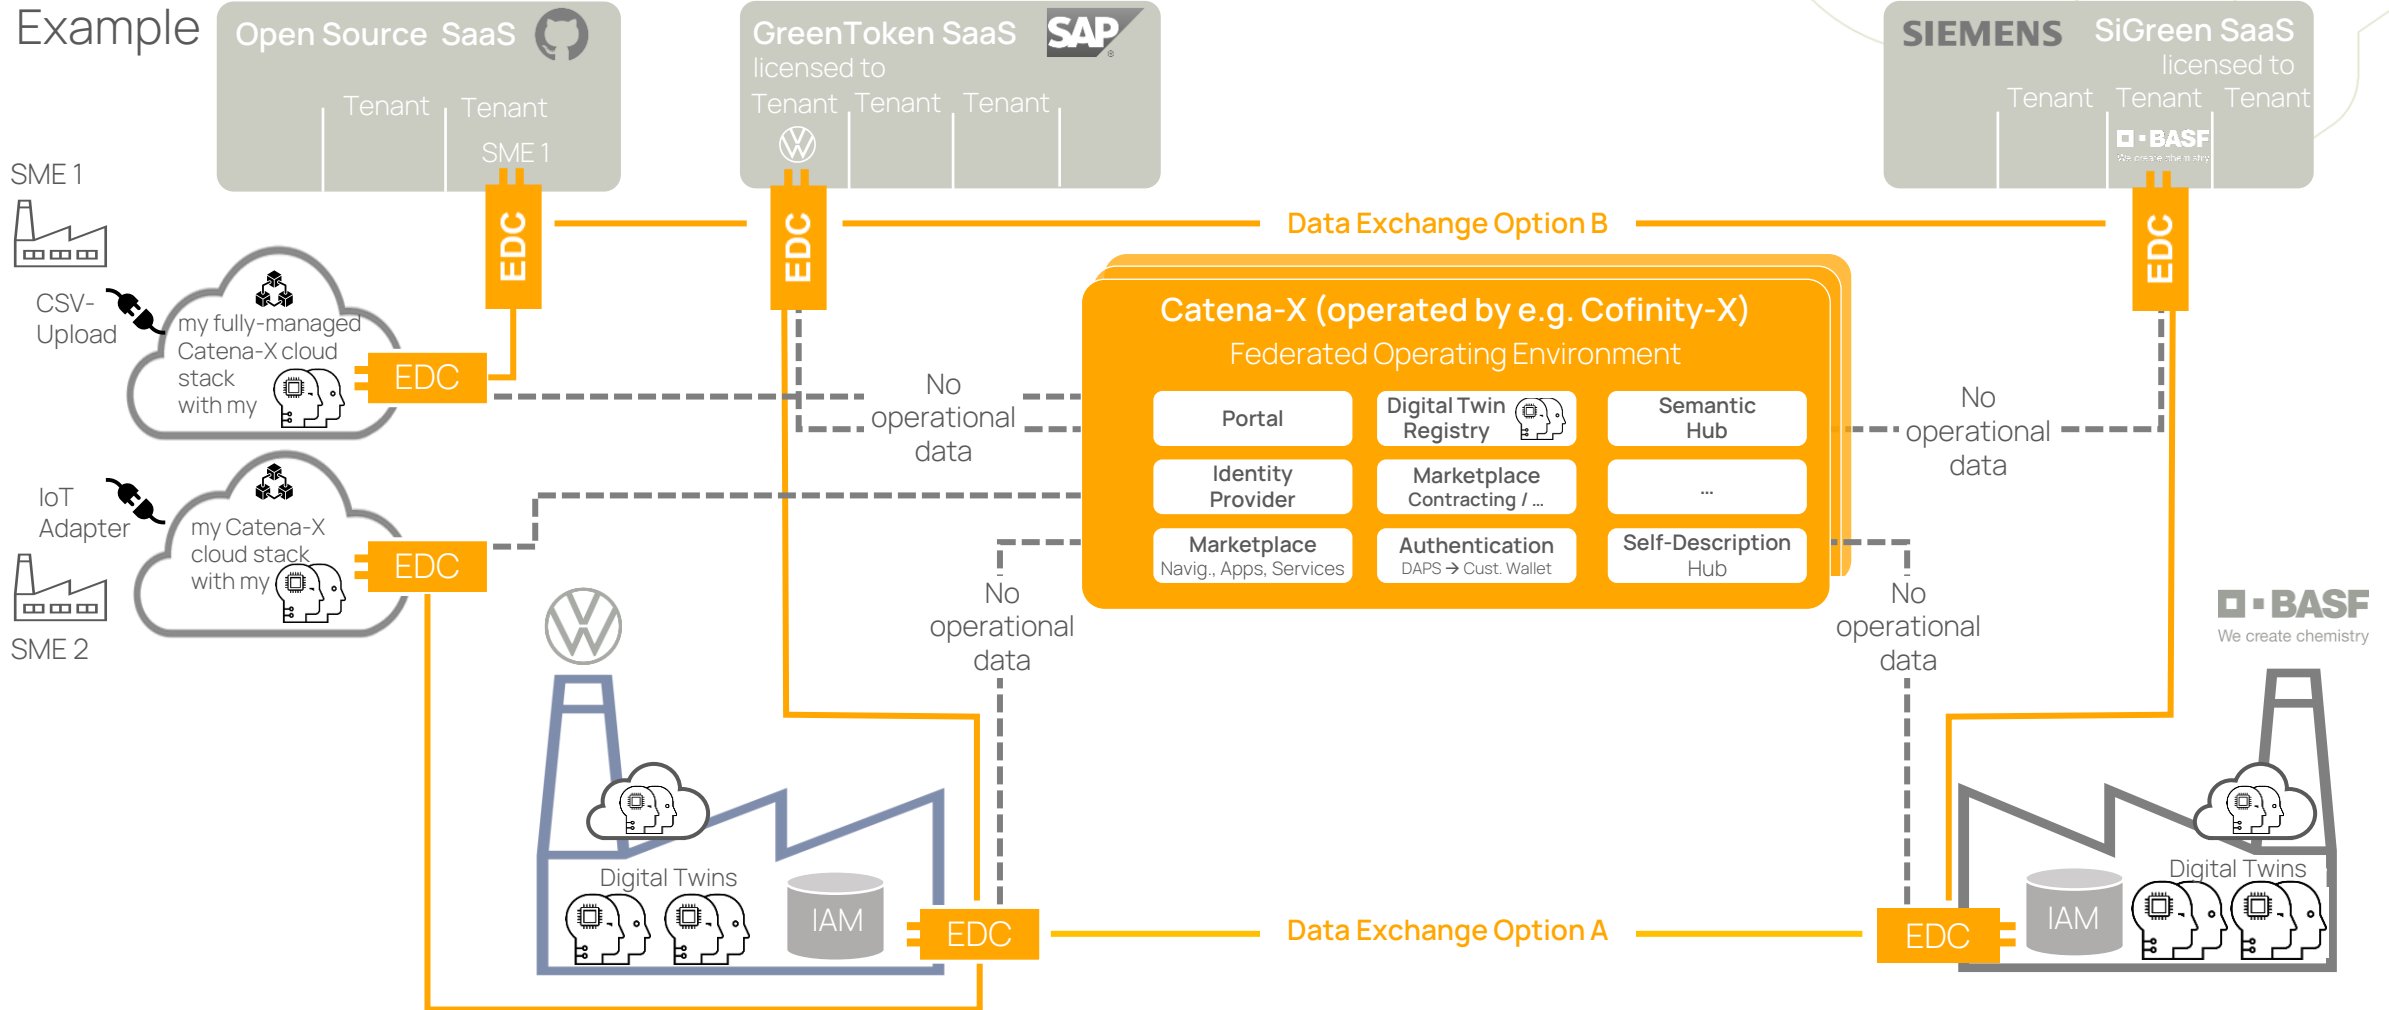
Example

Open Source SaaS
Tenant Tenant
SME 1

GreenToken SaaS SAP
licensed to
Tenant Tenant Tenant

SIEMENS SiGreen SaaS
licensed to
Tenant Tenant Tenant
BASF

SME 1

CSV-Upload

my fully-managed Catena-X cloud stack with my

EDC

EDC

EDC

EDC

Data Exchange Option B

Catena-X (operated by e.g. Cofinity-X)
Federated Operating Environment

| Portal | Digital Twin Registry | Semantic Hub |
|---|---|---|
| Identity Provider | Marketplace Contracting / ... | ... |
| Marketplace Navig., Apps, Services | Authentication DAPS → Cust. Wallet | Self-Description Hub |

No operational data

No operational data

IoT Adapter

my Catena-X cloud stack with my

EDC

SME 2

No operational data

No operational data

BASF
We create chemistry

Digital Twins

IAM

EDC

Data Exchange Option A

EDC

IAM

Digital Twins